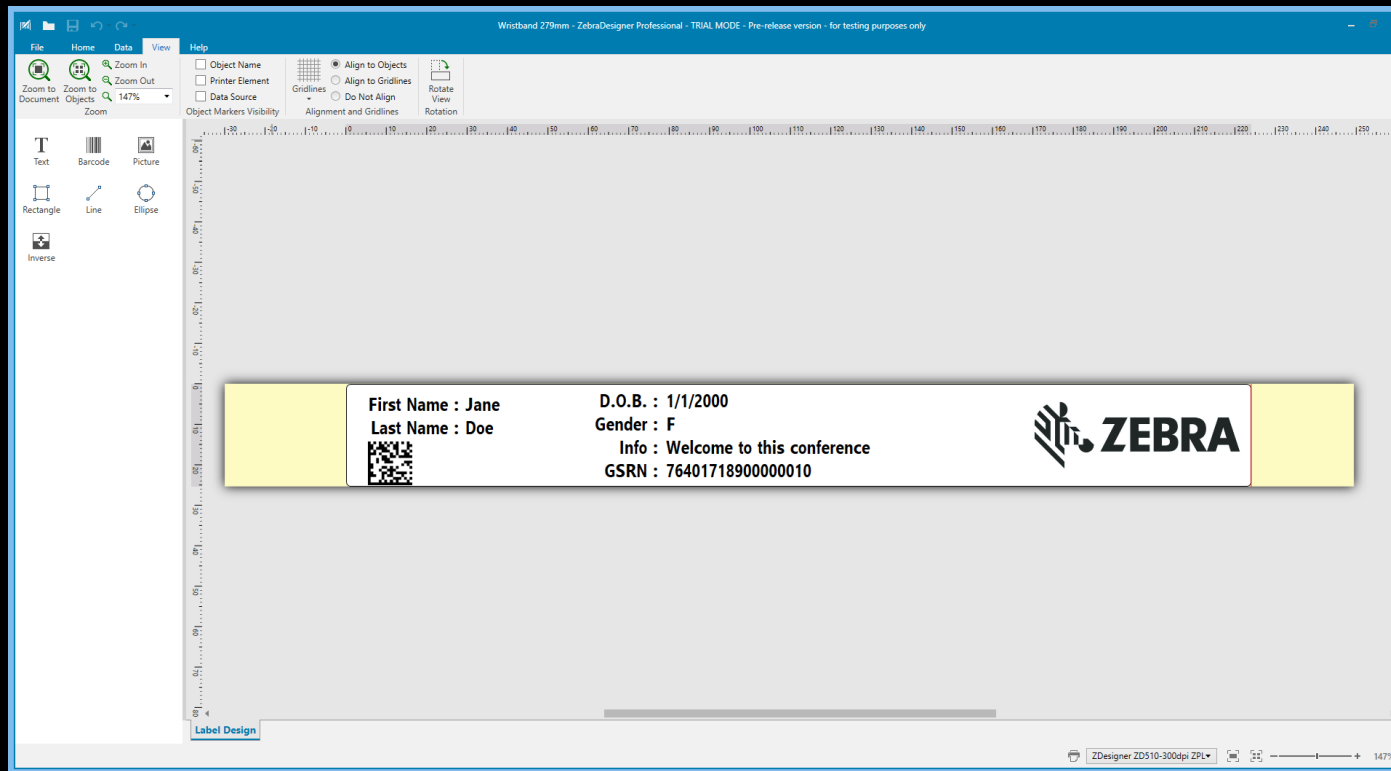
Wristband 279mm - ZebraDesigner Professional - TRIAL MODE - Pre-release version - for testing purposes only

File Home Data View Help

Zoom to Document Zoom to Objects Zoom In Zoom Out 147%
Zoom

Object Name
Printer Element
Data Source
Object Markers Visibility

Gridlines
Align to Objects
Align to Gridlines
Do Not Align
Alignment and Gridlines

Rotate View
Rotation

Text Barcode Picture
Rectangle Line Ellipse
Inverse

-30 -20 -10 0 10 20 30 40 50 60 70 80 90 100 110 120 130 140 150 160 170 180 190 200 210 220 230 240 250

First Name : Jane
Last Name : Doe

D.O.B. : 1/1/2000
Gender : F
Info : Welcome to this conference
GSRN : 76401718900000010

ZEBRA

Label Design

ZDesigner ZD510-300dpi ZPL 147%